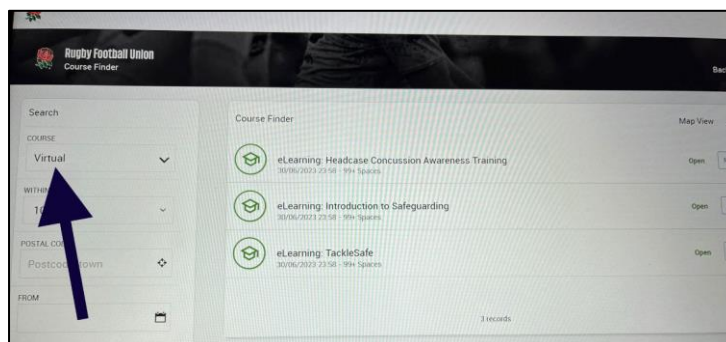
Rugby Football Union
Course Finder

Bac

Search

COURSE
Virtual

WITHIN
10

POSTAL CO
Postco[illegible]town

FROM

Course Finder

Map View

eLearning: Headcase Concussion Awareness Training
30/06/2023 23:58 - 99+ Spaces
Open

eLearning: Introduction to Safeguarding
30/06/2023 23:58 - 99+ Spaces
Open

eLearning: TackleSafe
30/06/2023 23:58 - 99+ Spaces
Open

3 records